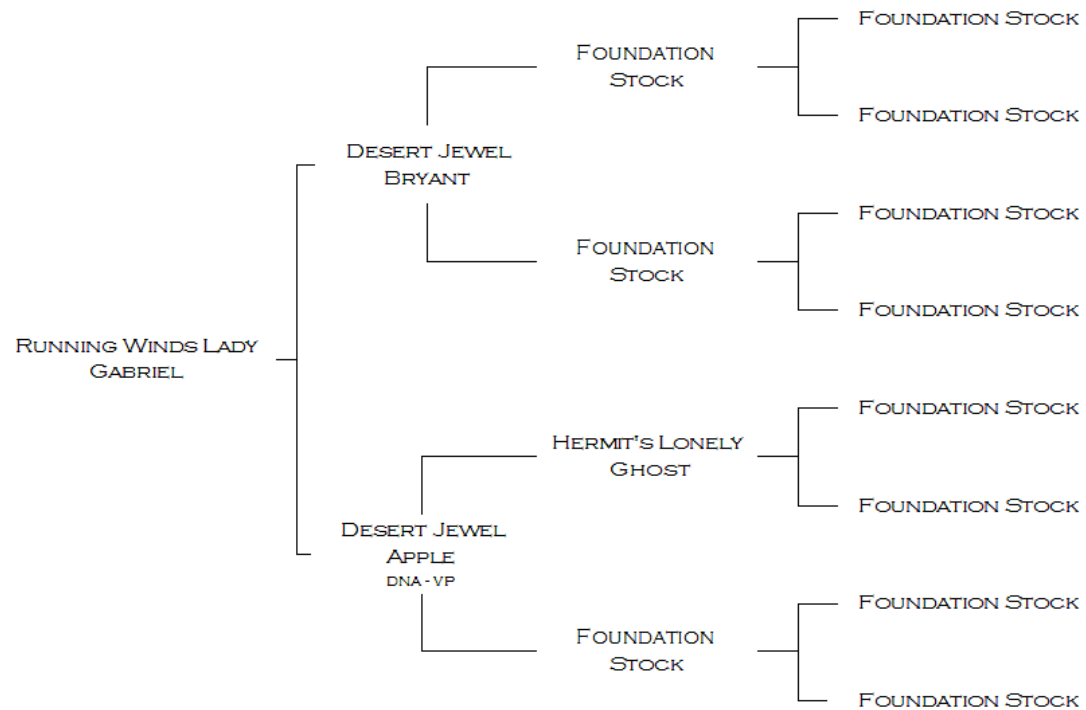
Running Winds Lady Gabriel

Desert Jewel Bryant

Foundation Stock

Foundation Stock

Foundation Stock

Foundation Stock

Foundation Stock

Foundation Stock

Desert Jewel Apple
DNA-VP

Hermit's Lonely Ghost

Foundation Stock

Foundation Stock

Foundation Stock

Foundation Stock

Foundation Stock